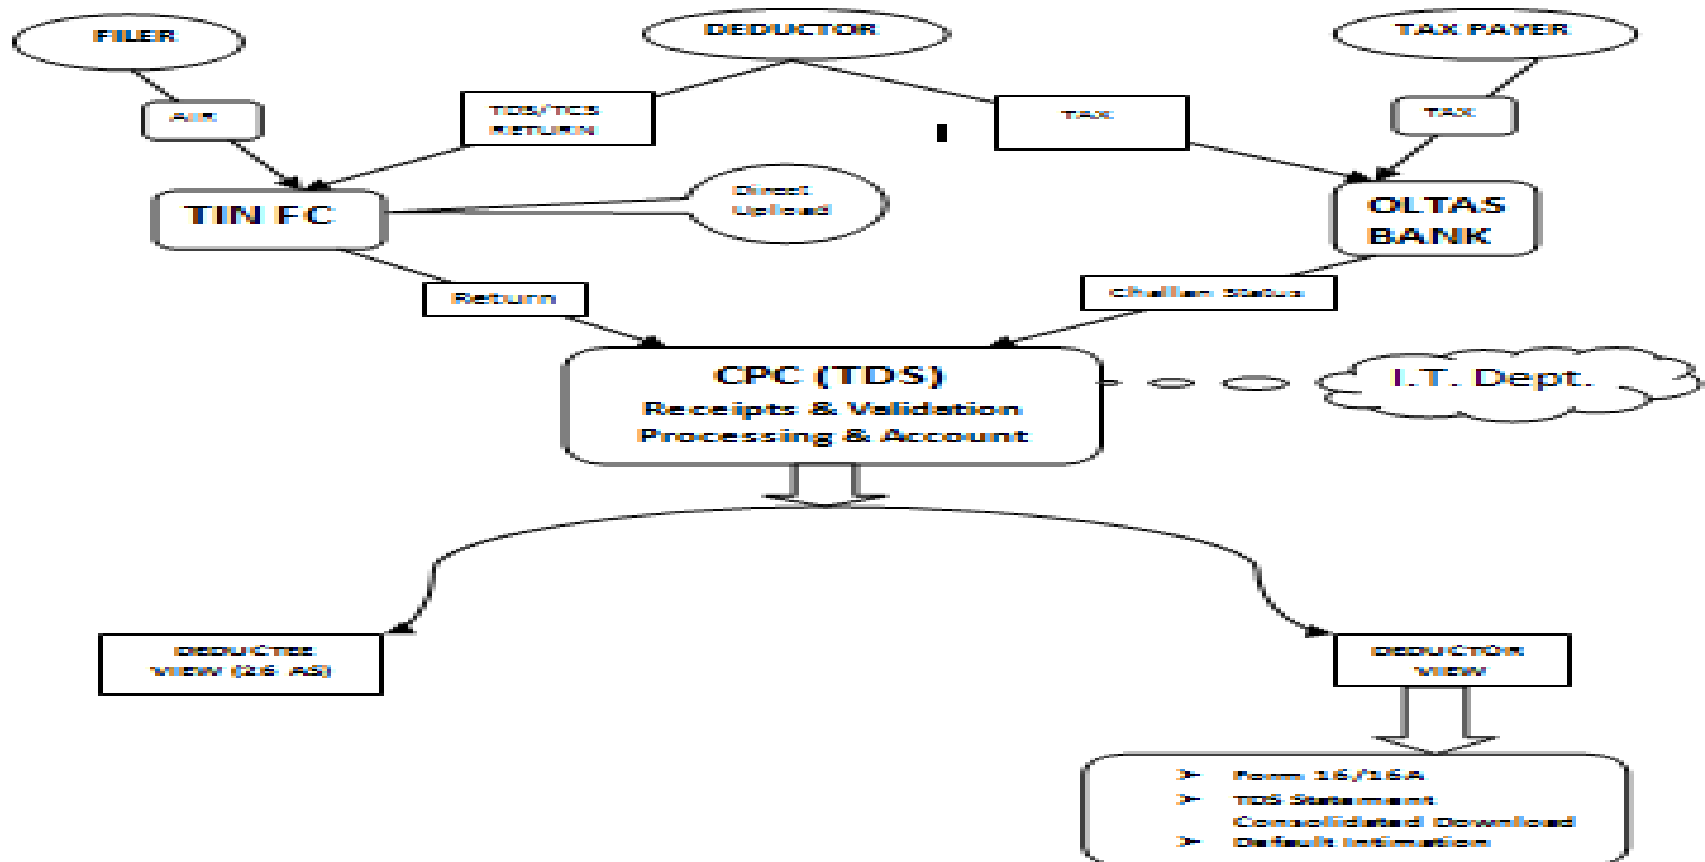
FILER

DEDUCTOR

TAX PAYER

AIR

TDS/TCS RETURN

TAX

TAX

TIN FC

Direct Upload

OLTAS BANK

Return

Challan Status

CPC (TDS)
Receipts & Validation
Processing & Account

I.T. Dept.

DEDUCTEE VIEW (26 AS)

DEDUCTOR VIEW

➤ Form 16/16A
➤ TDS Statement Consolidated Download
➤ Default Intimation